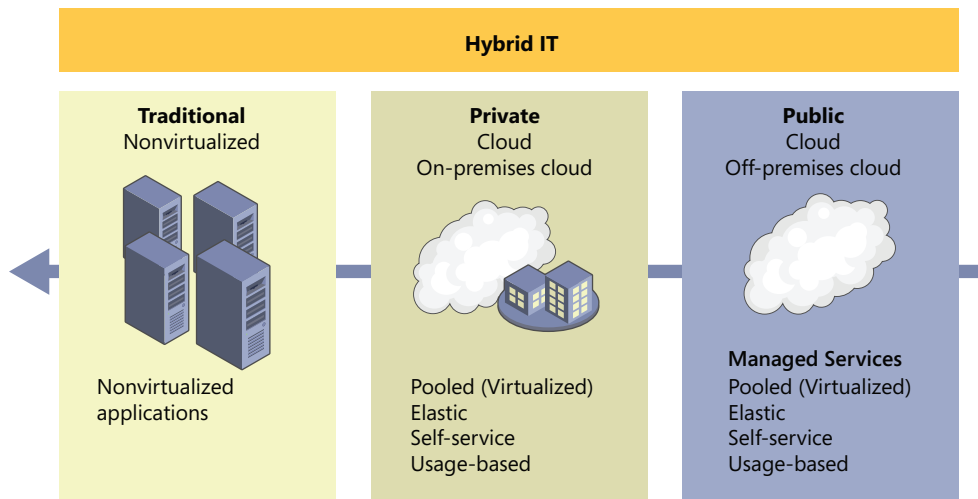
Hybrid IT

Traditional
Nonvirtualized

Nonvirtualized applications

Private
Cloud
On-premises cloud

Pooled (Virtualized)
Elastic
Self-service
Usage-based

Public
Cloud
Off-premises cloud

Managed Services
Pooled (Virtualized)
Elastic
Self-service
Usage-based